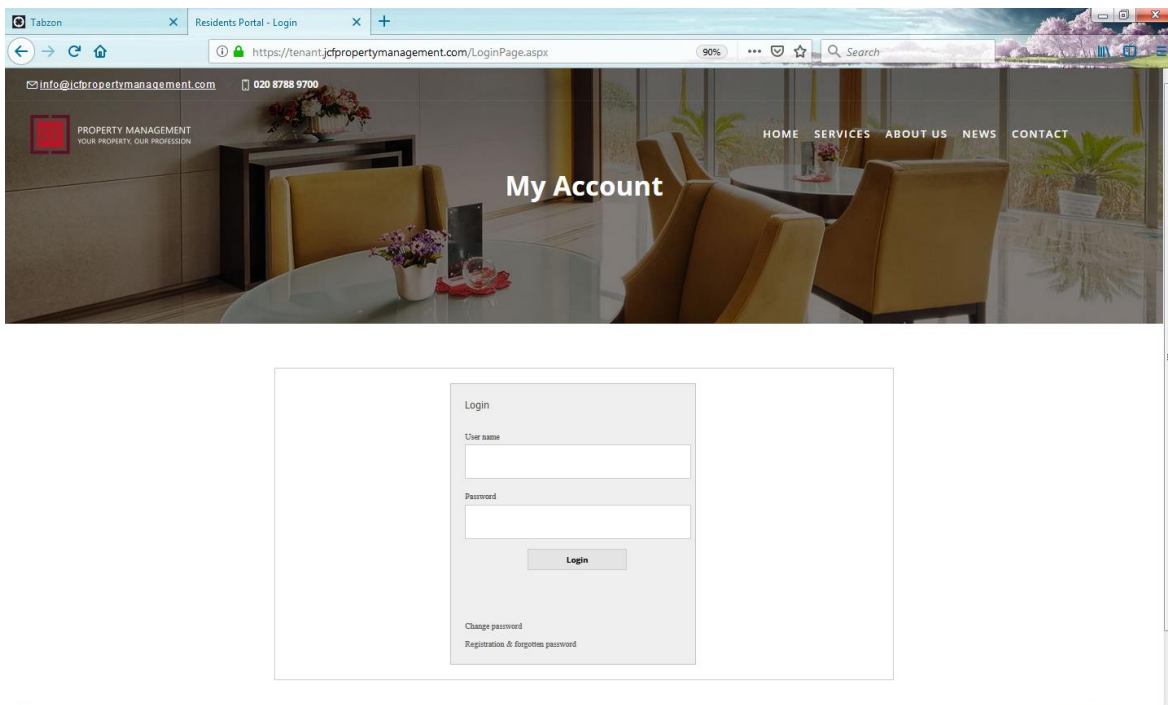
Tabzon
Residents Portal - Login
https://tenant.jcfpropertymanagement.com/LoginPage.aspx
90%
Search

info@jcfpropertymanagement.com
020 8788 9700

PROPERTY MANAGEMENT
YOUR PROPERTY, OUR PROFESSION

HOME SERVICES ABOUT US NEWS CONTACT

My Account

Login

User name

Password

Login

Change password

Registration & forgotten password